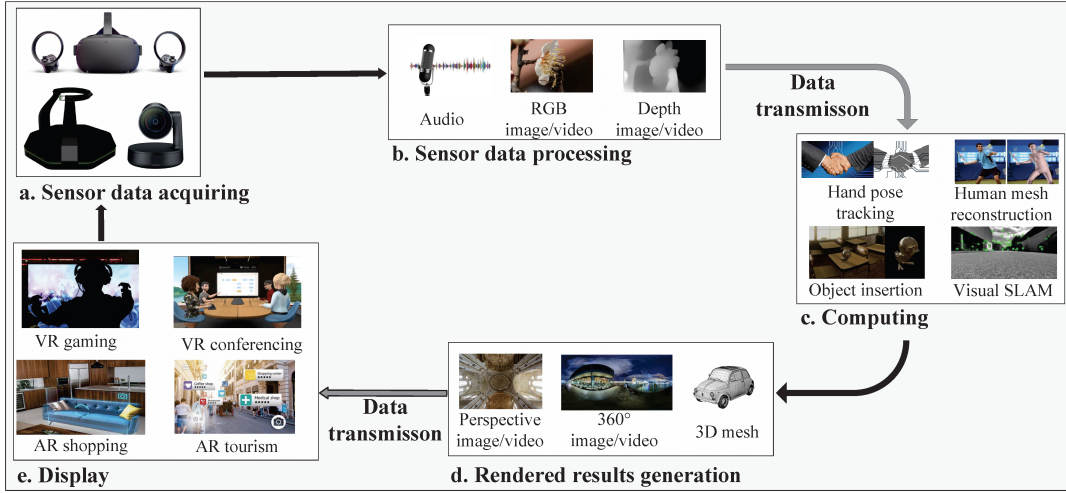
a. Sensor data acquiring

Audio

RGB image/video

Depth image/video

b. Sensor data processing

Data transmisson

Hand pose tracking

Human mesh reconstruction

Object insertion

Visual SLAM

c. Computing

Perspective image/video

360° image/video

3D mesh

d. Rendered results generation

Data transmisson

VR gaming

VR conferencing

AR shopping

AR tourism

e. Display